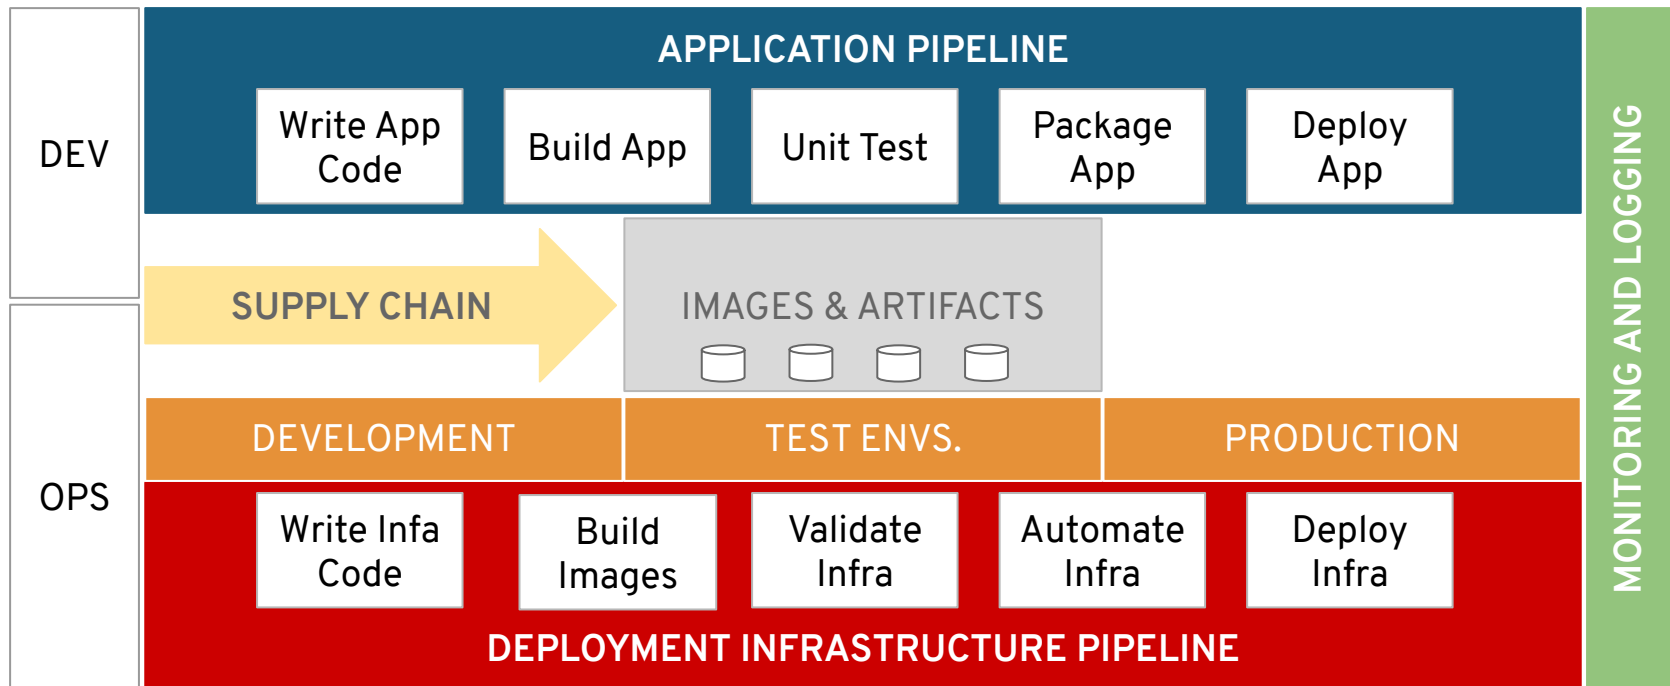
DEV

APPLICATION PIPELINE

Write App Code

Build App

Unit Test

Package App

Deploy App

SUPPLY CHAIN

IMAGES & ARTIFACTS

OPS

DEVELOPMENT

TEST ENVS.

PRODUCTION

Write Infa Code

Build Images

Validate Infra

Automate Infra

Deploy Infra

DEPLOYMENT INFRASTRUCTURE PIPELINE

MONITORING AND LOGGING